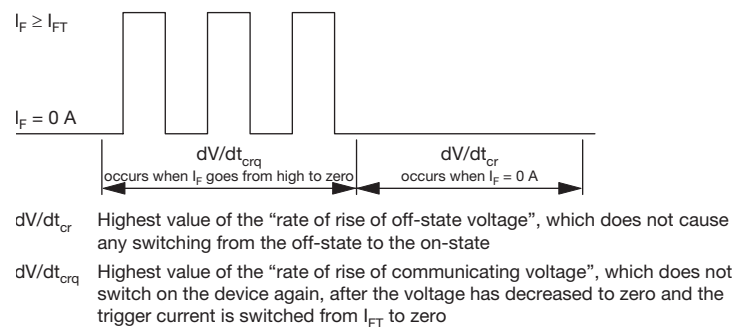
$I_F \geq I_{FT}$

$I_F = 0$ A

$dV/dt_{crq}$
occurs when $I_F$ goes from high to zero

$dV/dt_{cr}$
occurs when $I_F = 0$ A

$dV/dt_{cr}$ Highest value of the “rate of rise of off-state voltage”, which does not cause any switching from the off-state to the on-state

$dV/dt_{crq}$ Highest value of the “rate of rise of communicating voltage”, which does not switch on the device again, after the voltage has decreased to zero and the trigger current is switched from $I_{FT}$ to zero